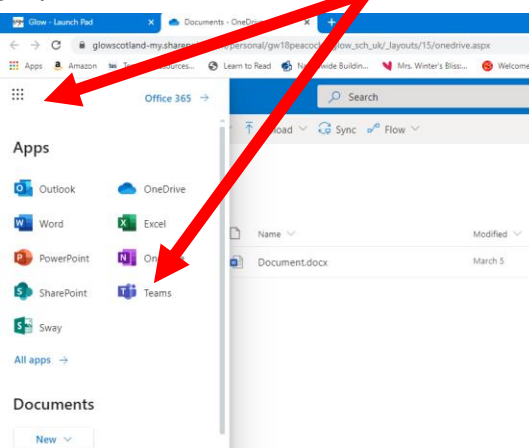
Glow - Launch Pad ×
Documents - OneDrive ×
+
glowscotland-my.sharep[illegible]/personal/gw18peacock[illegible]low_sch_uk/_layouts/15/onedrive.aspx
Apps
Amazon
T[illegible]sources...
Learn to Read
N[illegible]wide Buildin...
Mrs. Winter's Bliss:...
Welcome

Office 365 →
Search
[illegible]load
Sync
Flow

Apps
Outlook
OneDrive
Word
Excel
PowerPoint
On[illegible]
SharePoint
Teams
Sway
All apps →

Name
Modified
Document.docx
March 5

Documents
New